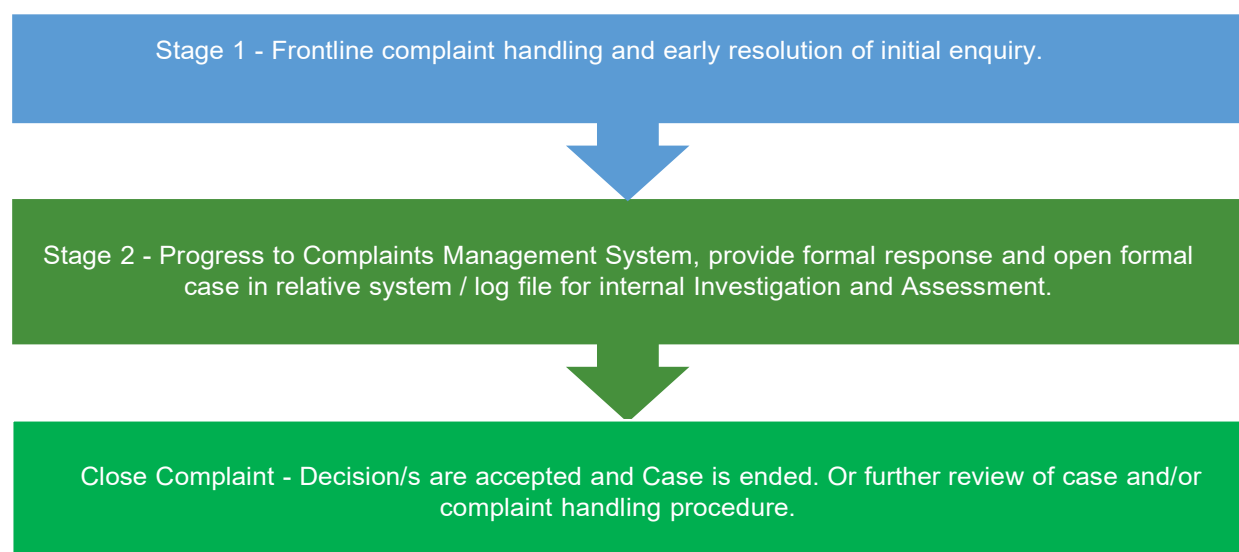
Stage 1 - Frontline complaint handling and early resolution of initial enquiry.

Stage 2 - Progress to Complaints Management System, provide formal response and open formal case in relative system / log file for internal Investigation and Assessment.

Close Complaint - Decision/s are accepted and Case is ended. Or further review of case and/or complaint handling procedure.